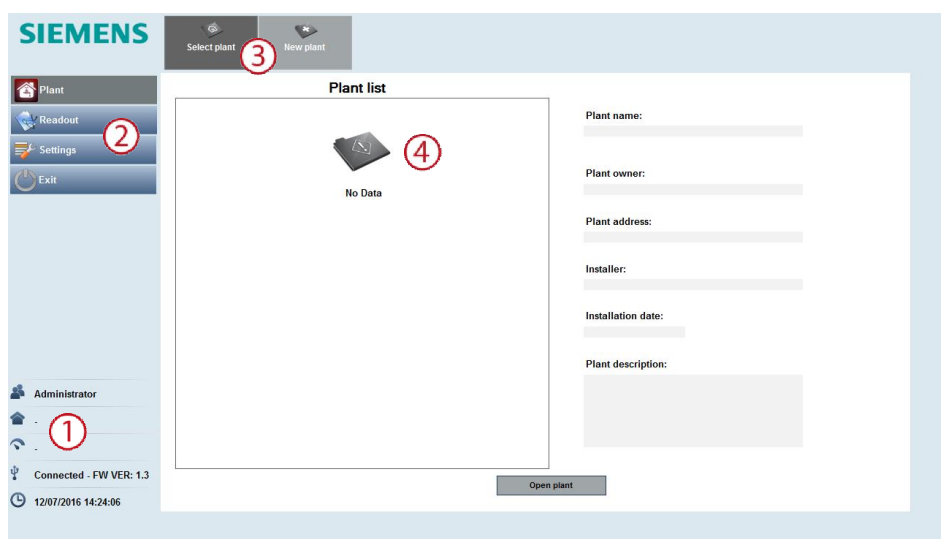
SIEMENS

Select plant ③ New plant

Plant
Readout ②
Settings
Exit

Plant list

④

No Data

Plant name:

Plant owner:

Plant address:

Installer:

Installation date:

Plant description:

Open plant

Administrator
- ①
-
Connected - FW VER: 1.3
12/07/2016 14:24:06